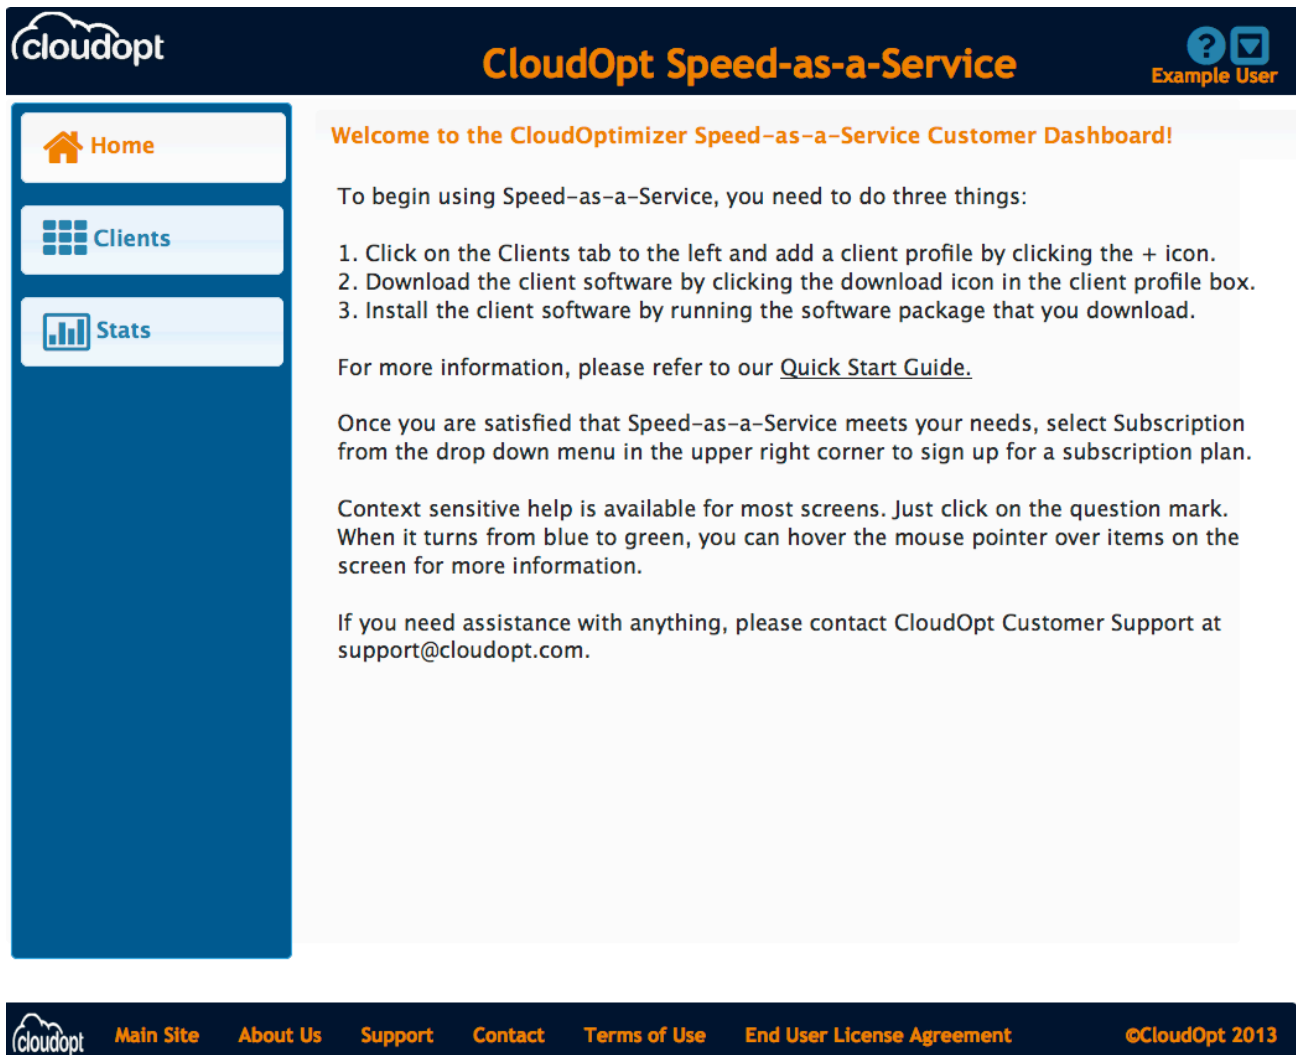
cloudopt

CloudOpt Speed-as-a-Service

Example User

Home

Clients

Stats

Welcome to the CloudOptimizer Speed-as-a-Service Customer Dashboard!

To begin using Speed-as-a-Service, you need to do three things:

1. Click on the Clients tab to the left and add a client profile by clicking the + icon.
2. Download the client software by clicking the download icon in the client profile box.
3. Install the client software by running the software package that you download.

For more information, please refer to our Quick Start Guide.

Once you are satisfied that Speed-as-a-Service meets your needs, select Subscription from the drop down menu in the upper right corner to sign up for a subscription plan.

Context sensitive help is available for most screens. Just click on the question mark. When it turns from blue to green, you can hover the mouse pointer over items on the screen for more information.

If you need assistance with anything, please contact CloudOpt Customer Support at support@cloudopt.com.

cloudopt Main Site About Us Support Contact Terms of Use End User License Agreement ©CloudOpt 2013